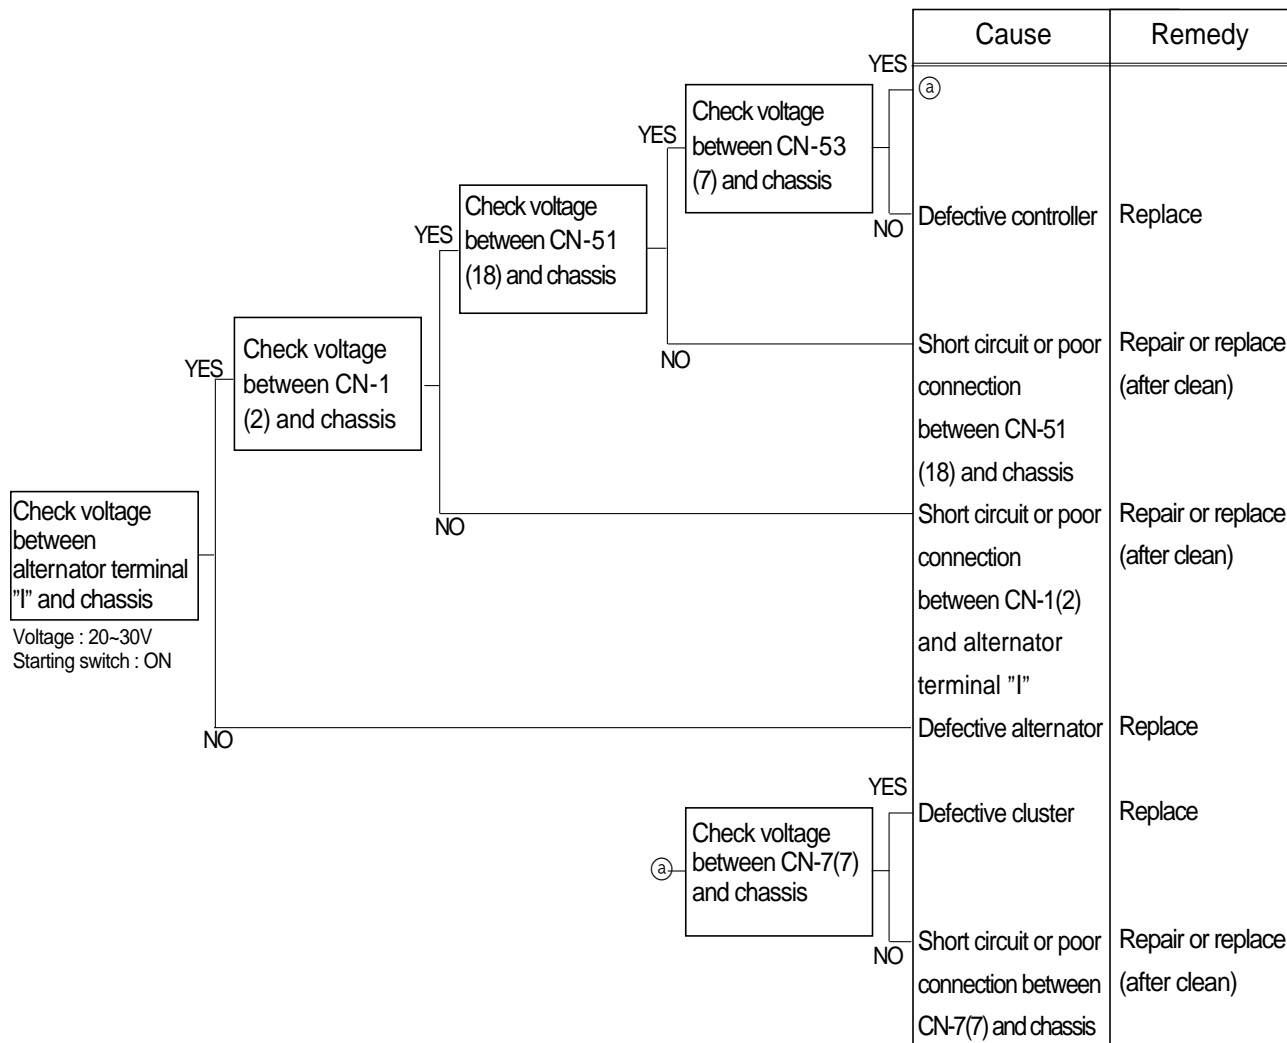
| Cause | Remedy |
|---|---|
| ⓐ | |
| Defective controller | Replace |
| Short circuit or poor connection between CN-51 (18) and chassis | Repair or replace (after clean) |
| Short circuit or poor connection between CN-1(2) and alternator terminal "I" | Repair or replace (after clean) |
| Defective alternator | Replace |
| Defective cluster | Replace |
| Short circuit or poor connection between CN-7(7) and chassis | Repair or replace (after clean) |

Check voltage between alternator terminal "I" and chassis

Voltage : 20~30V
Starting switch : ON

YES

Check voltage between CN-1 (2) and chassis

YES

Check voltage between CN-51 (18) and chassis

YES

Check voltage between CN-53 (7) and chassis

YES

NO

NO

NO

NO

ⓐ

Check voltage between CN-7(7) and chassis

YES

NO